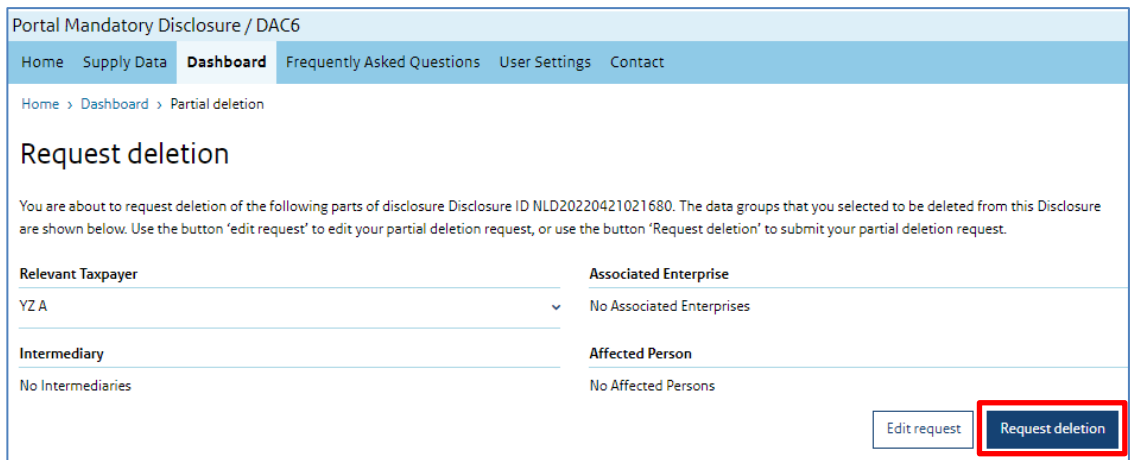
Portal Mandatory Disclosure / DAC6

Home Supply Data Dashboard Frequently Asked Questions User Settings Contact

Home › Dashboard › Partial deletion

Request deletion

You are about to request deletion of the following parts of disclosure Disclosure ID NLD20220421021680. The data groups that you selected to be deleted from this Disclosure are shown below. Use the button 'edit request' to edit your partial deletion request, or use the button 'Request deletion' to submit your partial deletion request.

Relevant Taxpayer

YZ A

Associated Enterprise

No Associated Enterprises

Intermediary

No Intermediaries

Affected Person

No Affected Persons

Edit request

Request deletion